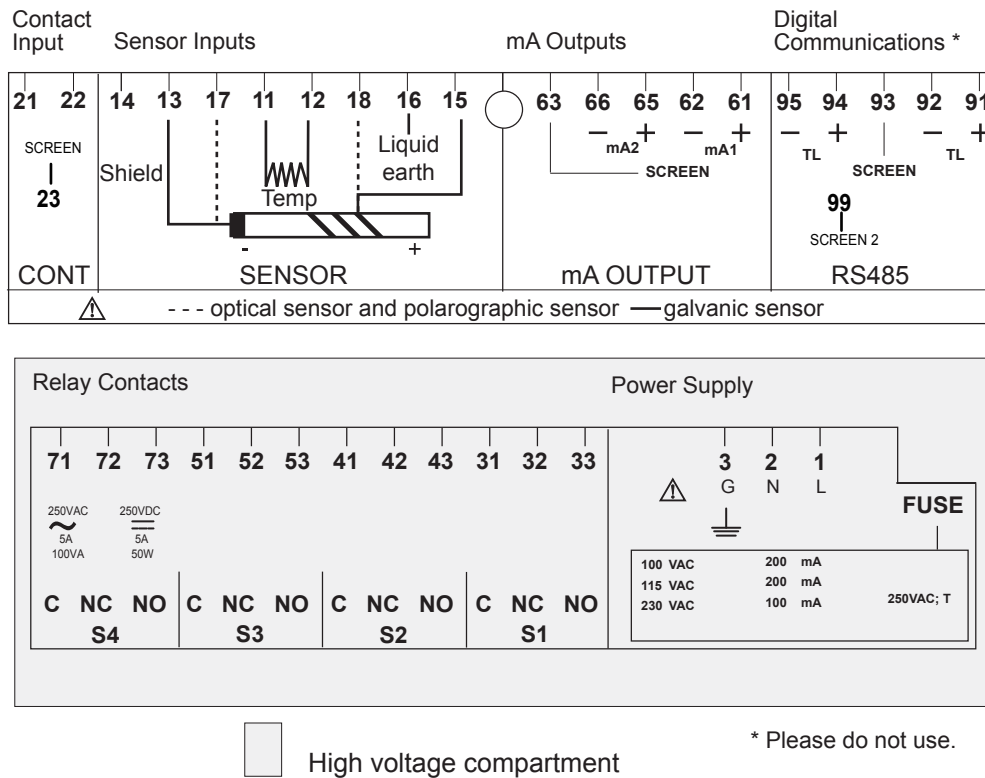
Contact Input

Sensor Inputs

mA Outputs

Digital Communications *

21 22 14 13 17 11 12 18 16 15 63 66 65 62 61 95 94 93 92 91

SCREEN
23

Shield

Temp

Liquid earth

- +

− + mA2 − + mA1

SCREEN

− + TL SCREEN − + TL

99
SCREEN 2

CONT

SENSOR

mA OUTPUT

RS485

⚠ - - - optical sensor and polarographic sensor —galvanic sensor

Relay Contacts

Power Supply

71 72 73 51 52 53 41 42 43 31 32 33

250VAC ~ 5A 100VA

250VDC 5A 50W

C NC NO C NC NO C NC NO C NC NO
S4 S3 S2 S1

⚠ 3 G 2 N 1 L

FUSE

| | | |
|---|---|---|
| 100 VAC | 200 mA | |
| 115 VAC | 200 mA | 250VAC; T |
| 230 VAC | 100 mA | |

High voltage compartment

* Please do not use.